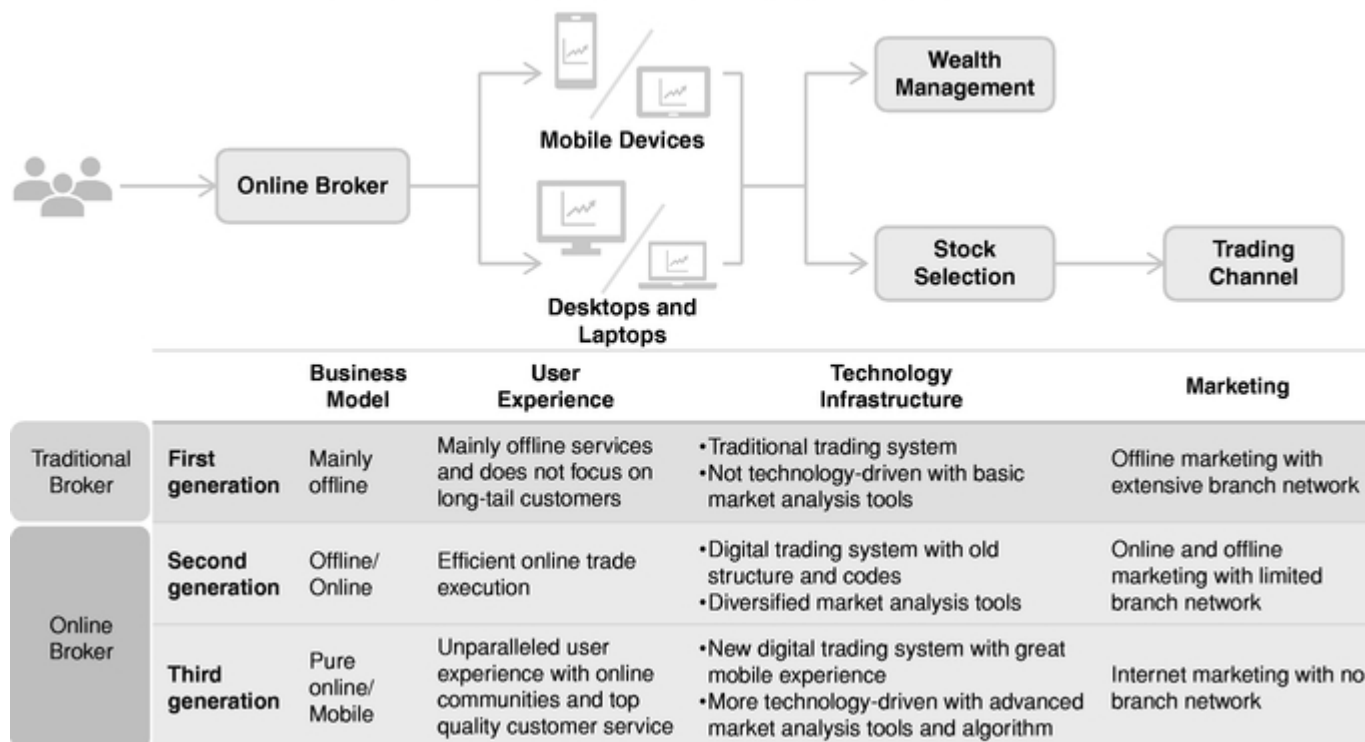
Online Broker

Mobile Devices

Desktops and Laptops

Wealth Management

Stock Selection

Trading Channel

| | | Business Model | User Experience | Technology Infrastructure | Marketing |
|---|---|---|---|---|---|
| Traditional Broker | First generation | Mainly offline | Mainly offline services and does not focus on long-tail customers | •Traditional trading system •Not technology-driven with basic market analysis tools | Offline marketing with extensive branch network |
| Online Broker | Second generation | Offline/ Online | Efficient online trade execution | •Digital trading system with old structure and codes •Diversified market analysis tools | Online and offline marketing with limited branch network |
| Online Broker | Third generation | Pure online/ Mobile | Unparalleled user experience with online communities and top quality customer service | •New digital trading system with great mobile experience •More technology-driven with advanced market analysis tools and algorithm | Internet marketing with no branch network |